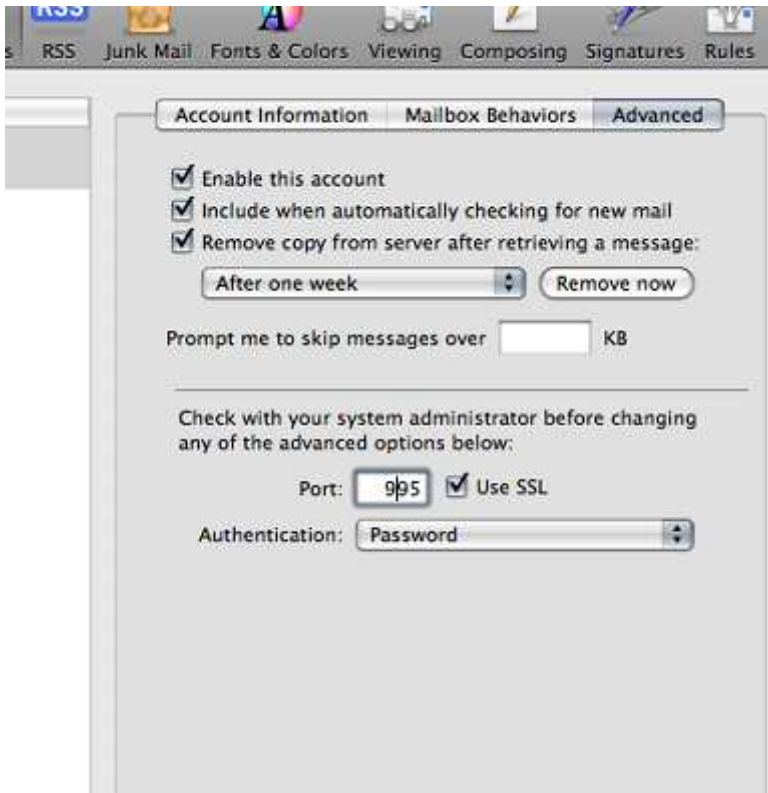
s RSS Junk Mail Fonts & Colors Viewing Composing Signatures Rules

Account Information | Mailbox Behaviors | Advanced

Enable this account
Include when automatically checking for new mail
Remove copy from server after retrieving a message:

After one week
Remove now

Prompt me to skip messages over KB

Check with your system administrator before changing any of the advanced options below:

Port: 995 Use SSL

Authentication: Password